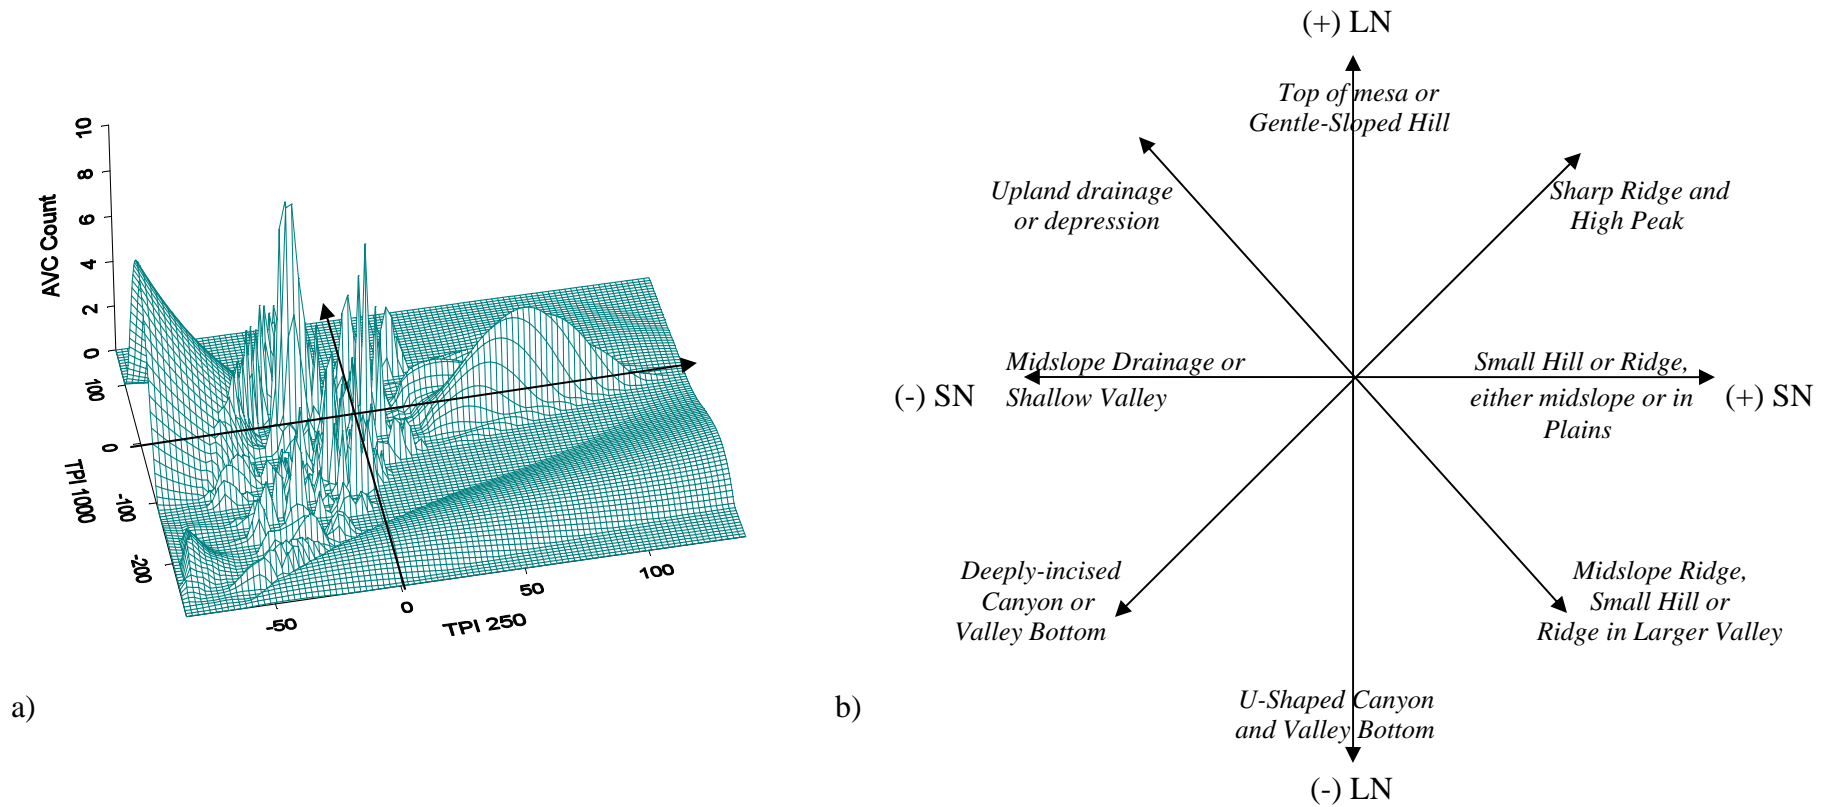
AVC Count
0
2
4
6
8
10
100
0
-100
-200
TPI 1000
-50
0
50
100
TPI 250
a)

(+) LN
Top of mesa or Gentle-Sloped Hill
Upland drainage or depression
Sharp Ridge and High Peak
Midslope Drainage or Shallow Valley
(-) SN
Small Hill or Ridge, either midslope or in Plains
(+) SN
Deeply-incised Canyon or Valley Bottom
Midslope Ridge, Small Hill or Ridge in Larger Valley
U-Shaped Canyon and Valley Bottom
(-) LN
b)